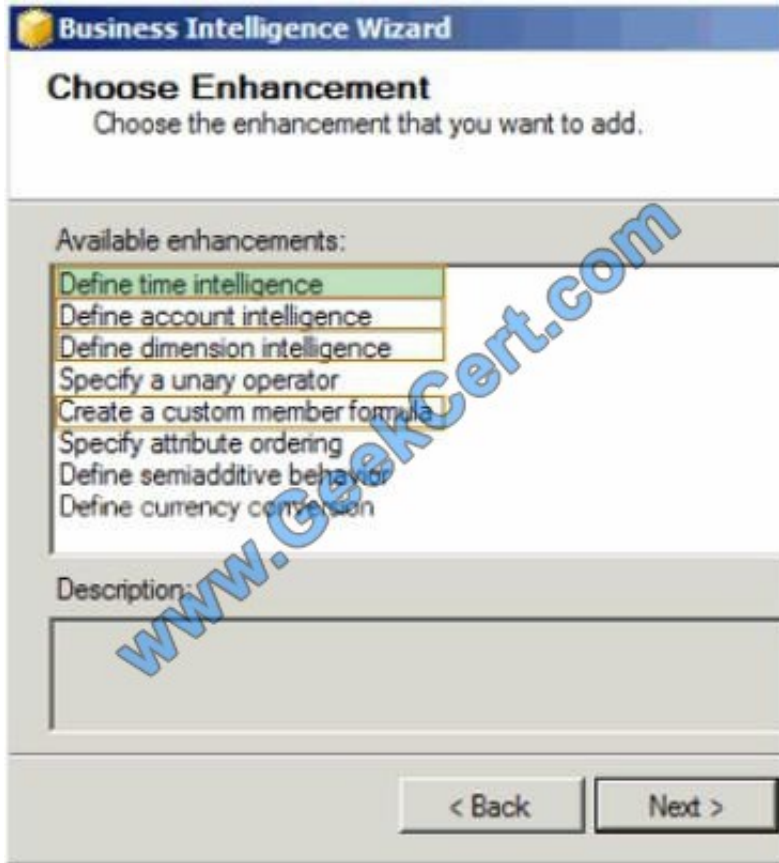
Business Intelligence Wizard

Choose Enhancement
Choose the enhancement that you want to add.

Available enhancements:

Define time intelligence
Define account intelligence
Define dimension intelligence
Specify a unary operator
Create a custom member formula
Specify attribute ordering
Define semiadditive behavior
Define currency conversion

Description:

www.GeekCert.com

< Back
Next >